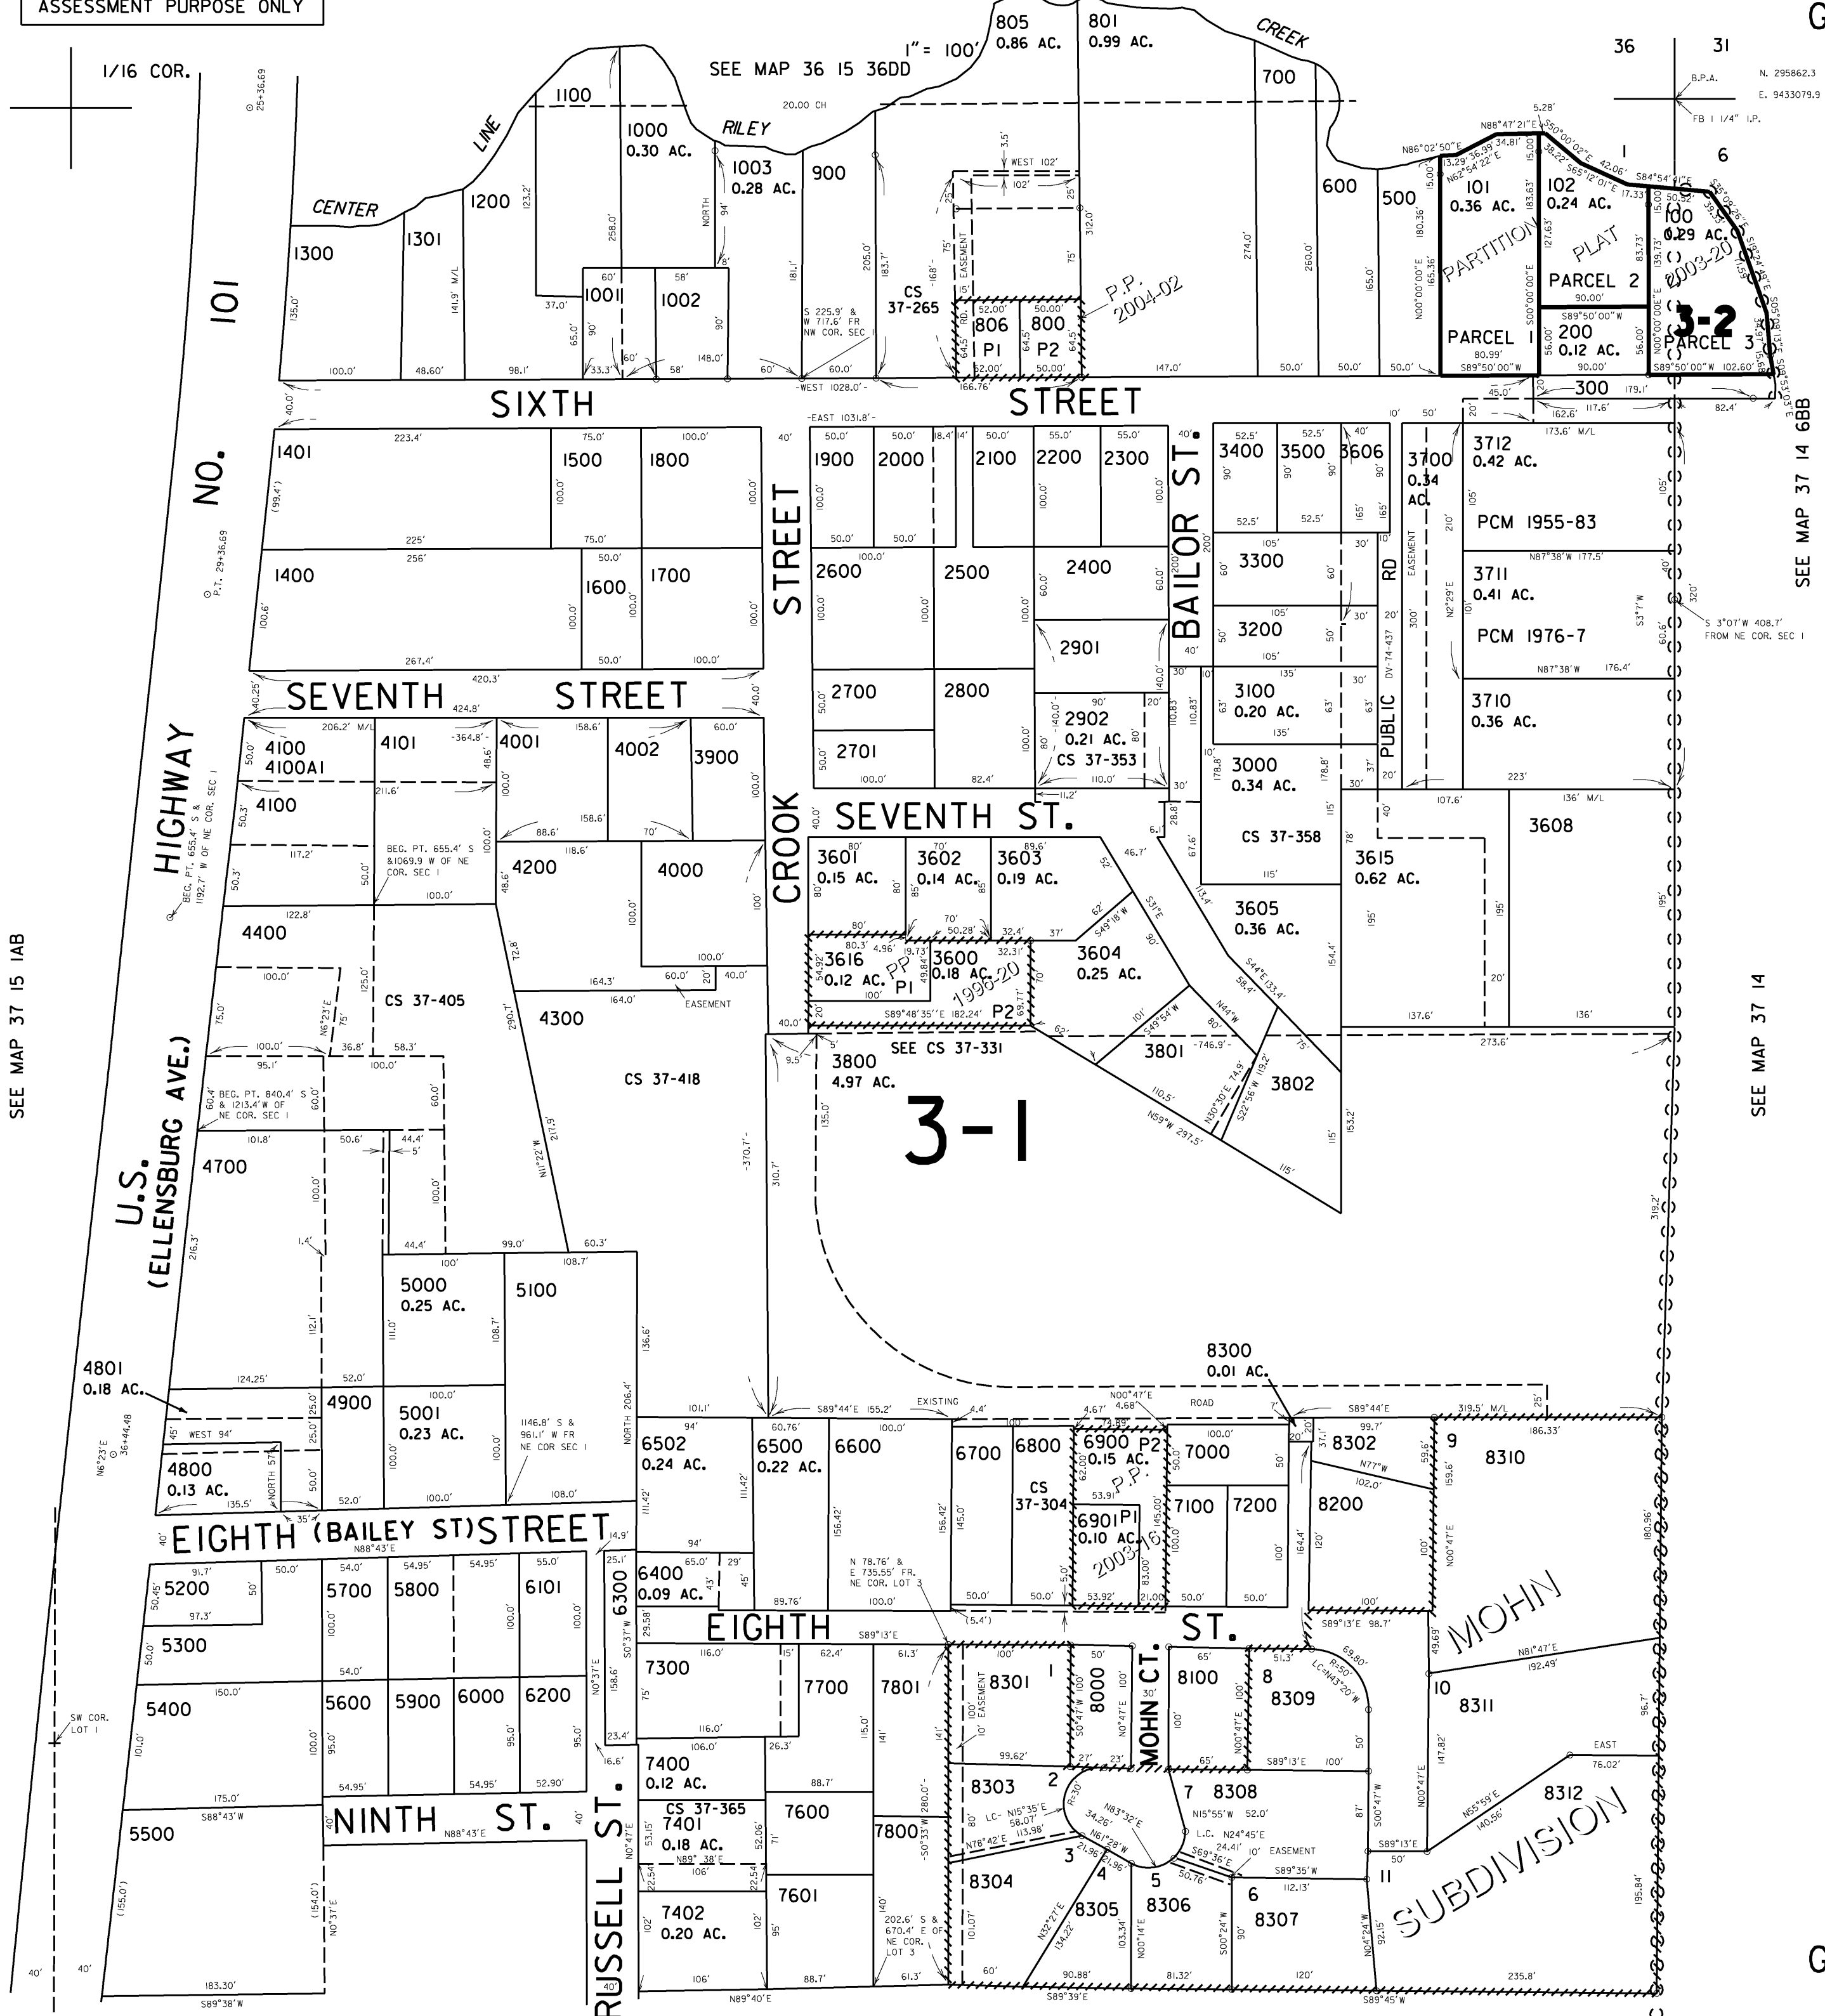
ASSESSMENT PURPOSE ONLY

1/16 COR.

SEE MAP 36 15 36DD

1" = 100'

805
0.86 AC.

801
0.99 AC.

CREEK

RILEY

LINE

CENTER

36 31
1 6

N. 295862.3
E. 9433079.9
B.P.A.
FB 1 1/4" I.P.

1100
1000
0.30 AC.
1003
0.28 AC.
900
700
600
500
1200
1300
1301
1001
1002

101
0.36 AC.
102
0.24 AC.
100
0.29 AC.
PARTITION PLAT 2003-20
PARCEL 1
PARCEL 2
PARCEL 3
200
0.12 AC.
3-2

CS 37-265
806 P1
800 P2
P.P. 2004-02

101

SIXTH STREET

300

1401
1500
1800
1400
1600
1700

1900
2000
2100
2200
2300
2600
2500
2400
2901
2700
2800
2902
0.21 AC.
CS 37-353
2701

3400
3500
3606
3700
0.34 AC.
3712
0.42 AC.
PCM 1955-83
3711
0.41 AC.
PCM 1976-7
3710
0.36 AC.
3300
3200
3100
0.20 AC.
3000
0.34 AC.

BAILOR ST.
PUBLIC RD
EASEMENT
DV-74-437

S 3°07'W 408.7' FROM NE COR. SEC 1

SEE MAP 37 14 6BB

NO.
HIGHWAY
U.S.
(ELLENSBURG AVE.)

SEVENTH STREET

CROOK STREET

4100
4100A1
4101
4001
4002
3900
4100
4200
4000
4400
4300
CS 37-405
CS 37-418
4700

BEG. PT. 655.4' S &1069.9 W OF NE COR. SEC 1
BEG. PT. 655.4' S & 1192.7' W OF NE COR. SEC 1
BEG. PT. 840.4' S & 1213.4' W OF NE COR. SEC 1

SEVENTH ST.

3601
0.15 AC.
3602
0.14 AC.
3603
0.19 AC.
3616
0.12 AC.
3600
0.18 AC.
PP 1996-20
P1
P2
3604
0.25 AC.
3605
0.36 AC.
CS 37-358
3615
0.62 AC.
3608
3800
4.97 AC.
SEE CS 37-331
3801
3802
3-1

SEE MAP 37 15 1AB
SEE MAP 37 14

EASEMENT

5000
0.25 AC.
5100
4801
0.18 AC.
4900
5001
0.23 AC.
4800
0.13 AC.
1146.8' S & 961.1' W FR NE COR SEC 1

8300
0.01 AC.
EXISTING ROAD

6502
0.24 AC.
6500
0.22 AC.
6600
6700
6800
CS 37-304
6900
0.15 AC.
P2
P.P. 2003-16
6901
0.10 AC.
P1
7000
7100
7200
8302
9
8310
8200

EIGHTH (BAILEY ST) STREET

5200
5700
5800
6101
5300
6300
6400
0.09 AC.

N 78.76' & E 735.55' FR. NE COR. LOT 3

EIGHTH ST.

MOHN SUBDIVISION

5400
5600
5900
6000
6200
7300
7700
7801
8301
8000
MOHN CT.
8100
8309
8311
10
8
1

7400
0.12 AC.
CS 37-365
7401
0.18 AC.
7600
7800
8303
2
7
8308
8312
11
NINTH ST.
RUSSELL ST.
5500
7402
0.20 AC.
7601
8304
3
4
8305
8306
5
6
8307

202.6' S & 670.4' E OF NE COR. LOT 3

SW COR. LOT 1

EASEMENT
10' EASEMENT